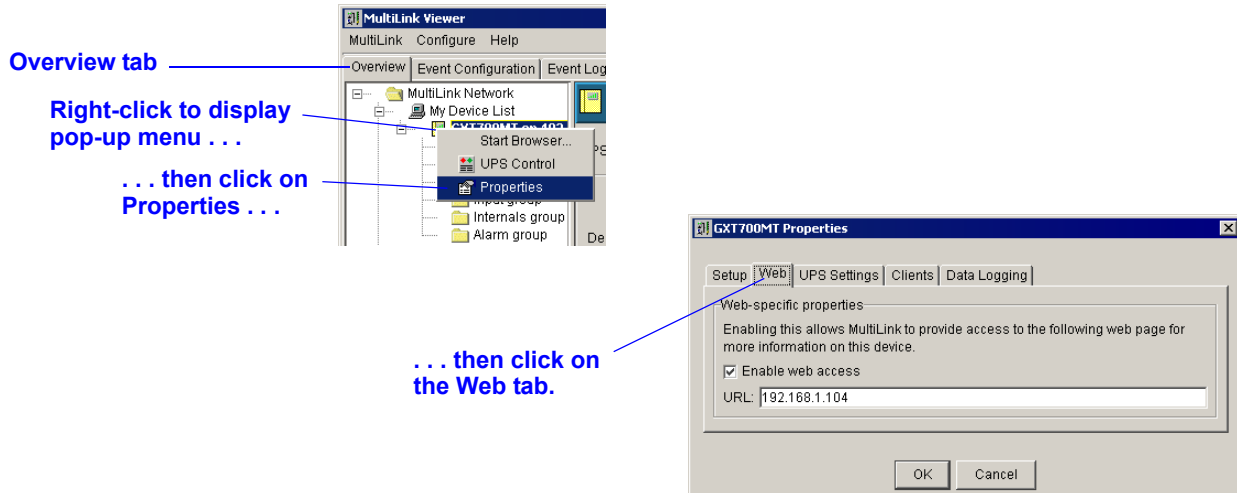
MultiLink Viewer
MultiLink Configure Help
Overview tab
Overview | Event Configuration | Event Log
MultiLink Network
My Device List
Right-click to display pop-up menu . . .
GXT700MT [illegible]
Start Browser...
UPS Control
. . . then click on Properties . . .
Properties
Input group
Internals group
Alarm group
GXT700MT Properties
Setup | Web | UPS Settings | Clients | Data Logging
Web-specific properties
Enabling this allows MultiLink to provide access to the following web page for more information on this device.
. . . then click on the Web tab.
☑ Enable web access
URL: 192.168.1.104
OK Cancel